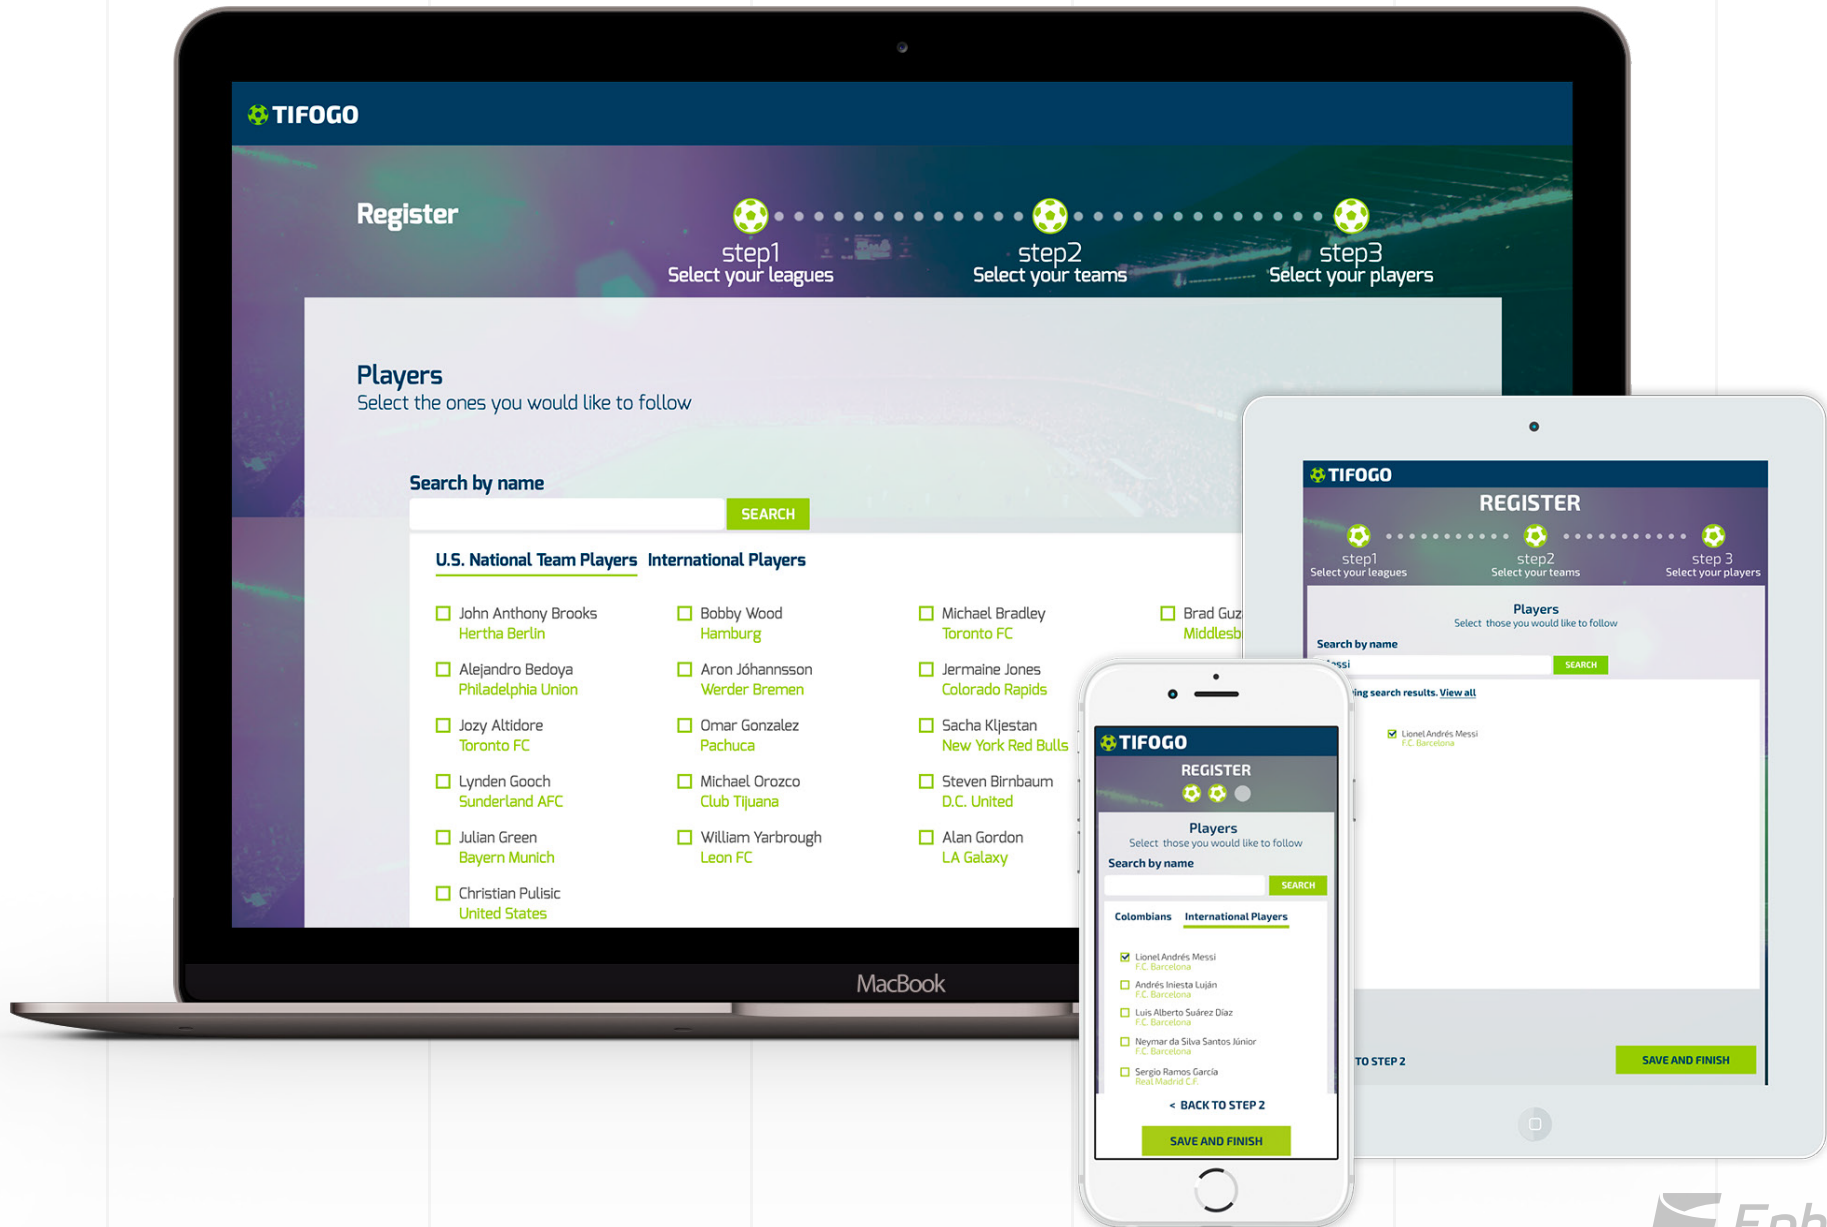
TIFOGO

Register

step1
Select your leagues

step2
Select your teams

step3
Select your players

Players
Select the ones you would like to follow

Search by name

SEARCH

U.S. National Team Players International Players

John Anthony Brooks
Hertha Berlin

Bobby Wood
Hamburg

Michael Bradley
Toronto FC

Brad Guz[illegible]
Middlesb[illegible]

Alejandro Bedoya
Philadelphia Union

Aron Jóhannsson
Werder Bremen

Jermaine Jones
Colorado Rapids

Jozy Altidore
Toronto FC

Omar Gonzalez
Pachuca

Sacha Kljestan
New York Red Bulls

Lynden Gooch
Sunderland AFC

Michael Orozco
Club Tijuana

Steven Birnbaum
D.C. United

Julian Green
Bayern Munich

William Yarbrough
Leon FC

Alan Gordon
LA Galaxy

Christian Pulisic
United States

MacBook

TIFOGO

REGISTER

step1
Select your leagues

step2
Select your teams

step 3
Select your players

Players
Select those you would like to follow

Search by name

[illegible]ssi

SEARCH

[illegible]ing search results. View all

Lionel Andrés Messi
F.C. Barcelona

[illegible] TO STEP 2

SAVE AND FINISH

TIFOGO

REGISTER

Players
Select those you would like to follow

Search by name

SEARCH

Colombians International Players

Lionel Andrés Messi
F.C. Barcelona

Andrés Iniesta Luján
F.C. Barcelona

Luis Alberto Suárez Díaz
F.C. Barcelona

Neymar da Silva Santos Júnior
F.C. Barcelona

Sergio Ramos García
Real Madrid C.F.

< BACK TO STEP 2

SAVE AND FINISH

Enb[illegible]